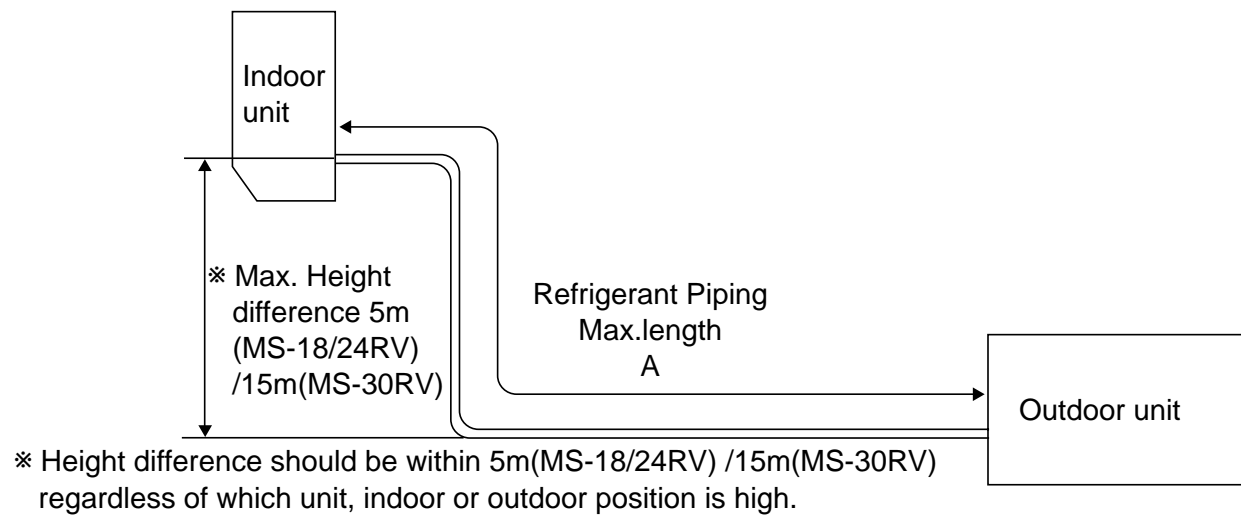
Indoor unit

※ Max. Height difference 5m (MS-18/24RV) /15m(MS-30RV)

Refrigerant Piping Max.length A

Outdoor unit

※ Height difference should be within 5m(MS-18/24RV) /15m(MS-30RV) regardless of which unit, indoor or outdoor position is high.